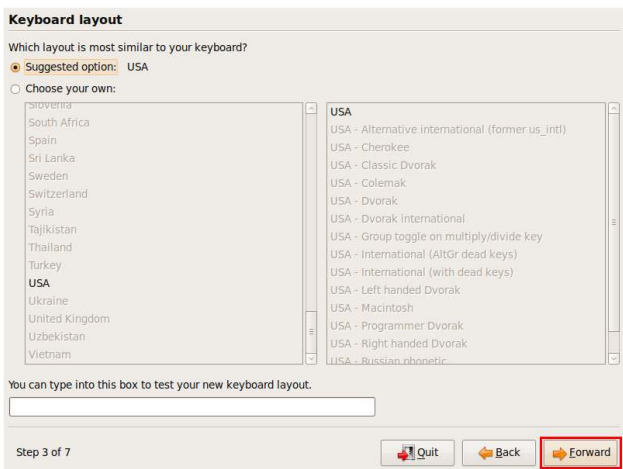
Keyboard layout

Which layout is most similar to your keyboard?

Suggested option: USA

Choose your own:

Slovenia
South Africa
Spain
Sri Lanka
Sweden
Switzerland
Syria
Tajikistan
Thailand
Turkey
USA
Ukraine
United Kingdom
Uzbekistan
Vietnam

USA
USA - Alternative international (former us_intl)
USA - Cherokee
USA - Classic Dvorak
USA - Colemak
USA - Dvorak
USA - Dvorak international
USA - Group toggle on multiply/divide key
USA - International (AltGr dead keys)
USA - International (with dead keys)
USA - Left handed Dvorak
USA - Macintosh
USA - Programmer Dvorak
USA - Right handed Dvorak
USA - Russian phonetic

You can type into this box to test your new keyboard layout.

Step 3 of 7

Quit

Back

Forward